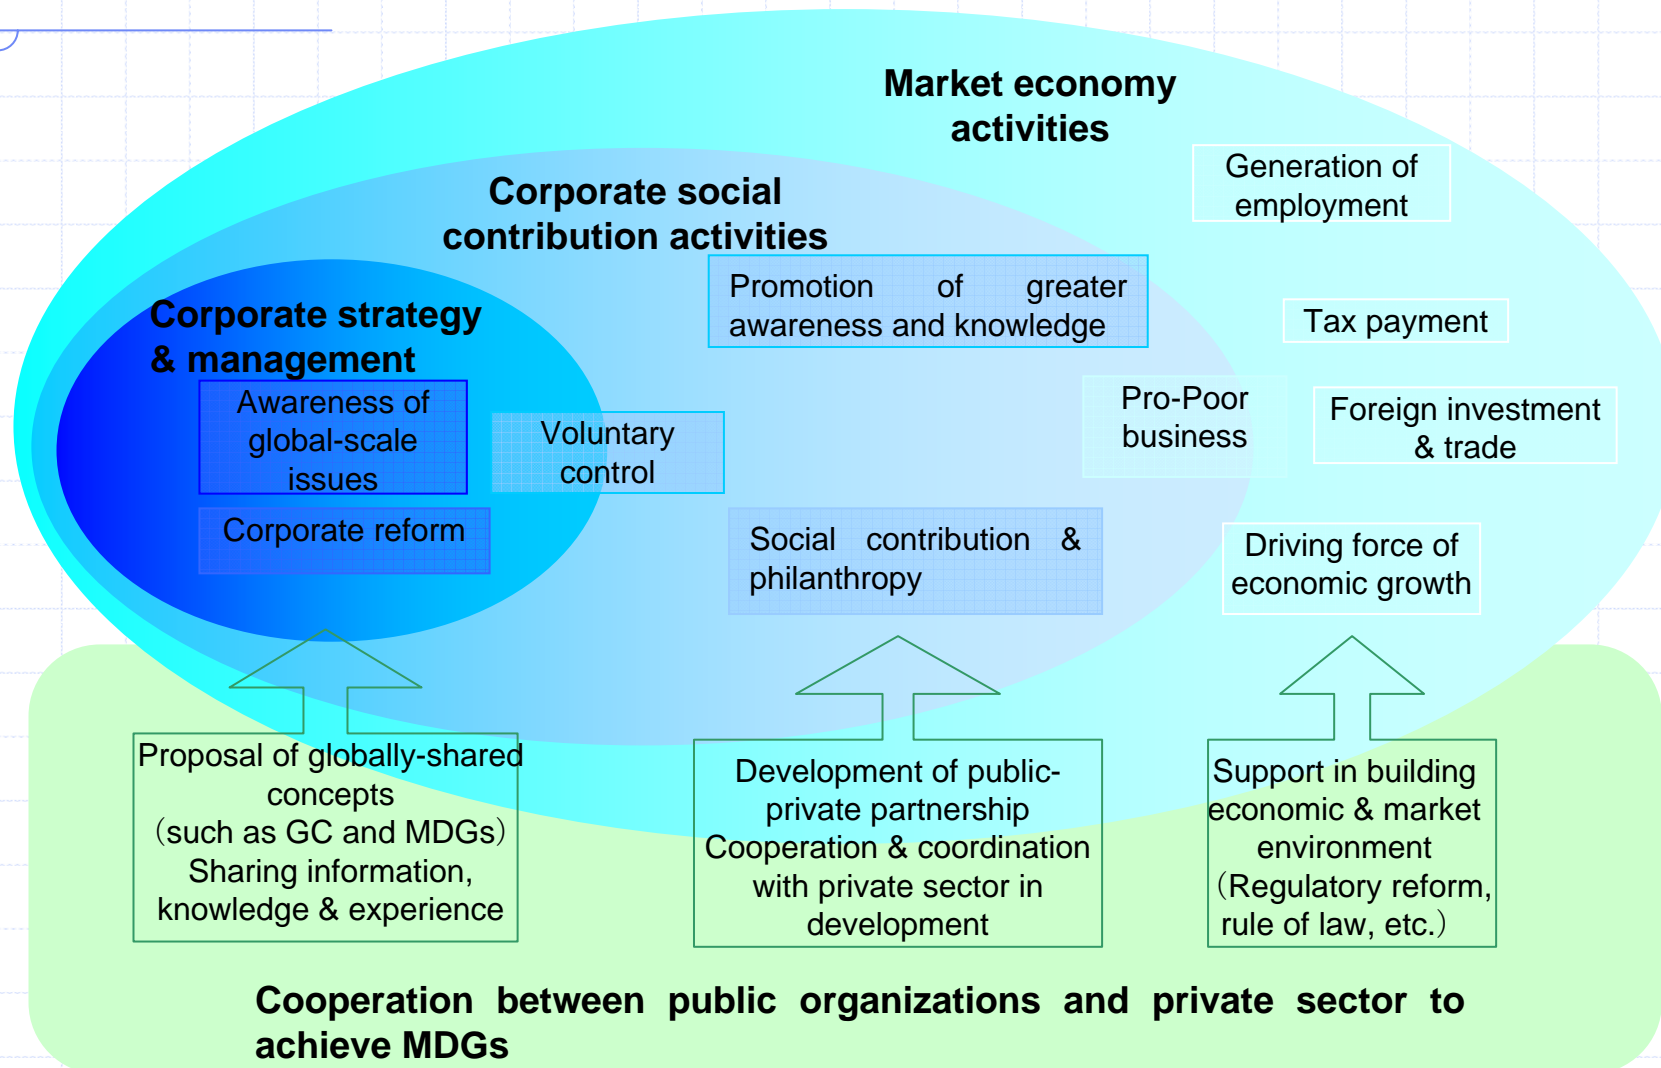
Market economy activities

Generation of employment

Corporate social contribution activities

Promotion of greater awareness and knowledge

Tax payment

Corporate strategy & management

Awareness of global-scale issues

Voluntary control

Pro-Poor business

Foreign investment & trade

Corporate reform

Social contribution & philanthropy

Driving force of economic growth

Proposal of globally-shared concepts （such as GC and MDGs） Sharing information, knowledge & experience

Development of public-private partnership Cooperation & coordination with private sector in development

Support in building economic & market environment （Regulatory reform, rule of law, etc.）

Cooperation between public organizations and private sector to achieve MDGs